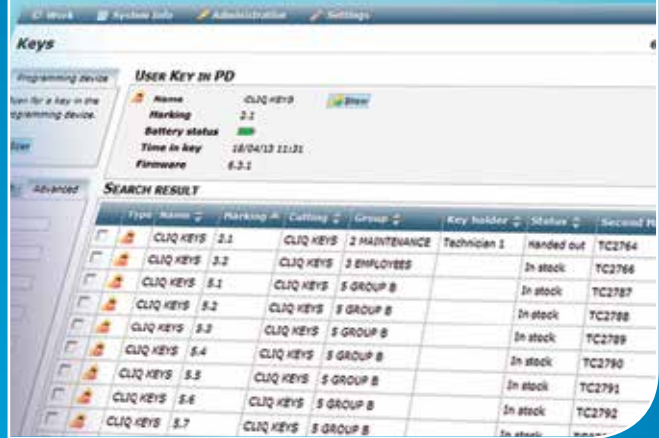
Work  System info  Administration  Settings

Keys

Programming device

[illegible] for a key in the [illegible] programming device.

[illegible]

Advanced

USER KEY IN PD

Name CLIQ KEYS  Show
Marking 2.1
Battery status
Time in key 18/04/13 11:31
Firmware 6.3.1

SEARCH RESULT

| | Type | Name | Marking | Cutting | Group | Key holder | Status | Second M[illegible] |
|---|---|---|---|---|---|---|---|---|
| | | CLIQ KEYS | 2.1 | CLIQ KEYS | 2 MAINTENANCE | Technician 1 | Handed out | TC2764 |
| | | CLIQ KEYS | 3.2 | CLIQ KEYS | 3 EMPLOYEES | | In stock | TC2766 |
| | | CLIQ KEYS | 5.1 | CLIQ KEYS | 5 GROUP B | | In stock | TC2787 |
| | | CLIQ KEYS | 5.2 | CLIQ KEYS | 5 GROUP B | | In stock | TC2788 |
| | | CLIQ KEYS | 5.3 | CLIQ KEYS | 5 GROUP B | | In stock | TC2789 |
| | | CLIQ KEYS | 5.4 | CLIQ KEYS | 5 GROUP B | | In stock | TC2790 |
| | | CLIQ KEYS | 5.5 | CLIQ KEYS | 5 GROUP B | | In stock | TC2791 |
| | | CLIQ KEYS | 5.6 | CLIQ KEYS | 5 GROUP B | | In stock | TC2792 |
| | | CLIQ KEYS | 5.7 | CLIQ KEYS | 5 GROUP B | | In stock | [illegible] |